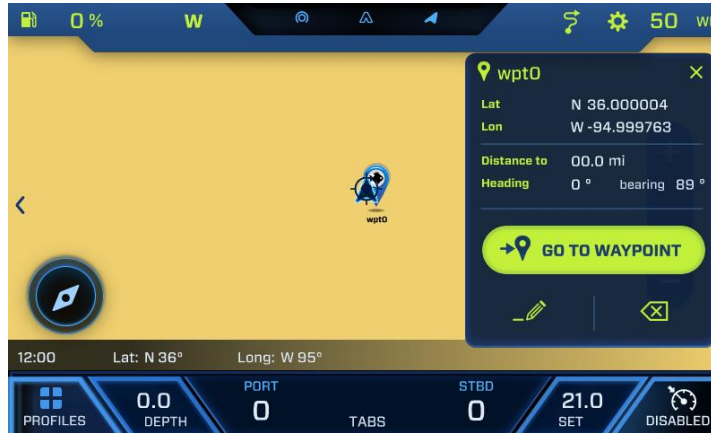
0 %
W
50 W

wpt0
Lat N 36.000004
Lon W -94.999763
Distance to 00.0 mi
Heading 0 ° bearing 89 °
GO TO WAYPOINT

wpt0

12:00 Lat: N 36° Long: W 95°

PROFILES
0.0
DEPTH
PORT
0
TABS
STBD
0
21.0
SET
DISABLED